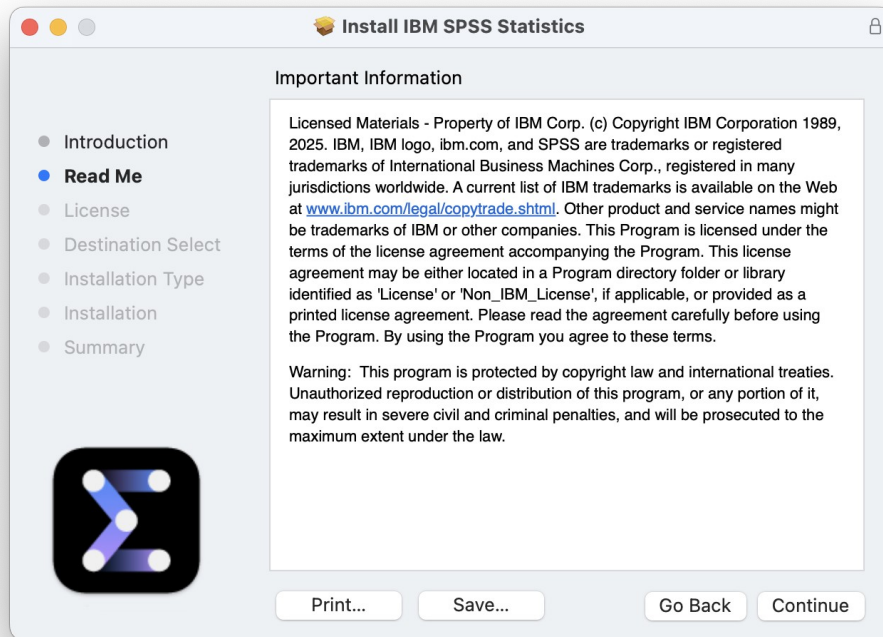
Install IBM SPSS Statistics

Important Information

Introduction
Read Me
License
Destination Select
Installation Type
Installation
Summary

Licensed Materials - Property of IBM Corp. (c) Copyright IBM Corporation 1989, 2025. IBM, IBM logo, ibm.com, and SPSS are trademarks or registered trademarks of International Business Machines Corp., registered in many jurisdictions worldwide. A current list of IBM trademarks is available on the Web at www.ibm.com/legal/copytrade.shtml. Other product and service names might be trademarks of IBM or other companies. This Program is licensed under the terms of the license agreement accompanying the Program. This license agreement may be either located in a Program directory folder or library identified as 'License' or 'Non_IBM_License', if applicable, or provided as a printed license agreement. Please read the agreement carefully before using the Program. By using the Program you agree to these terms.

Warning: This program is protected by copyright law and international treaties. Unauthorized reproduction or distribution of this program, or any portion of it, may result in severe civil and criminal penalties, and will be prosecuted to the maximum extent under the law.

Print...
Save...
Go Back
Continue